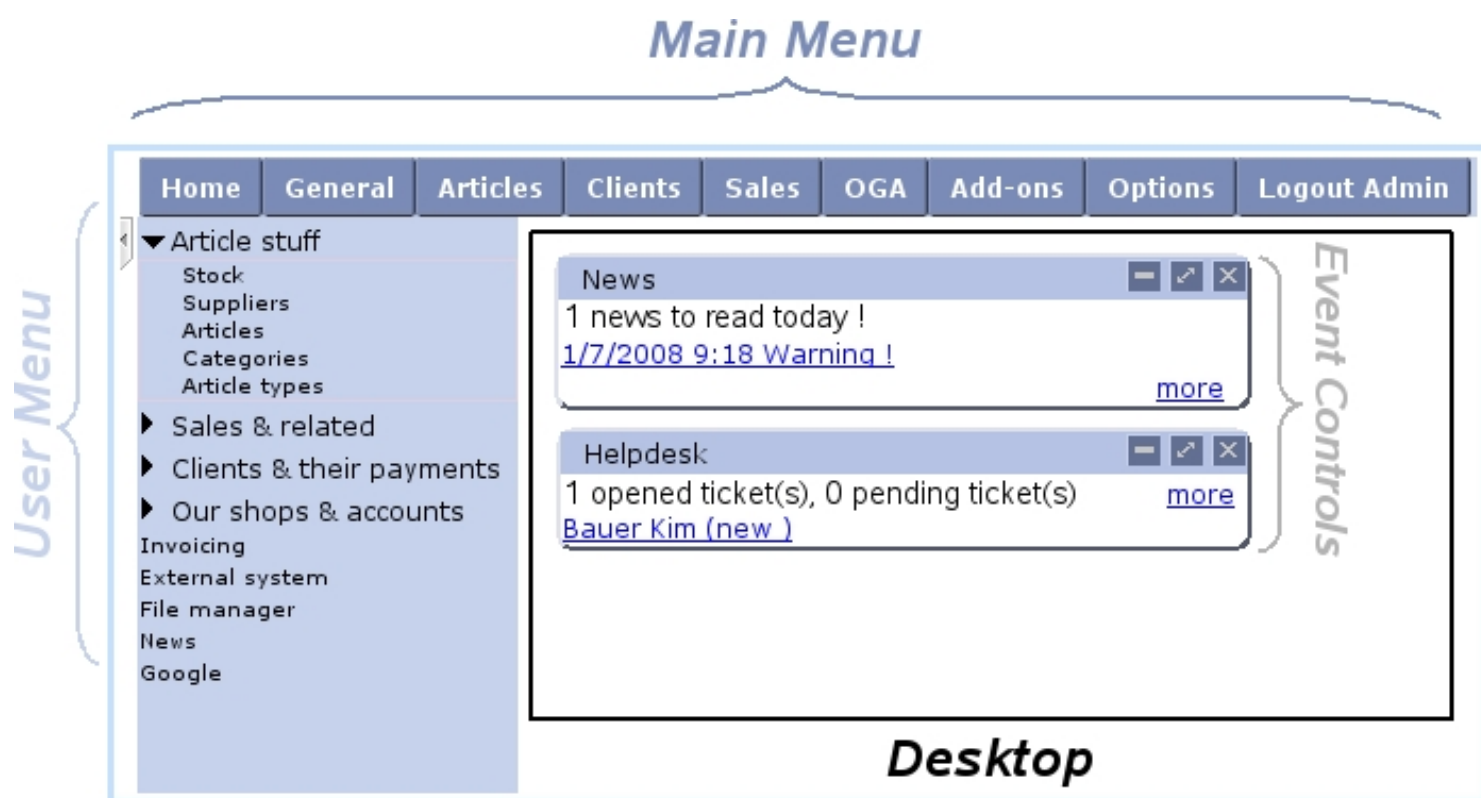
Main Menu

Home General Articles Clients Sales OGA Add-ons Options Logout Admin

User Menu

Article stuff
Stock
Suppliers
Articles
Categories
Article types
Sales & related
Clients & their payments
Our shops & accounts
Invoicing
External system
File manager
News
Google

News
1 news to read today !
1/7/2008 9:18 Warning !
more

Helpdesk
1 opened ticket(s), 0 pending ticket(s) more
Bauer Kim (new )

Event Controls

Desktop